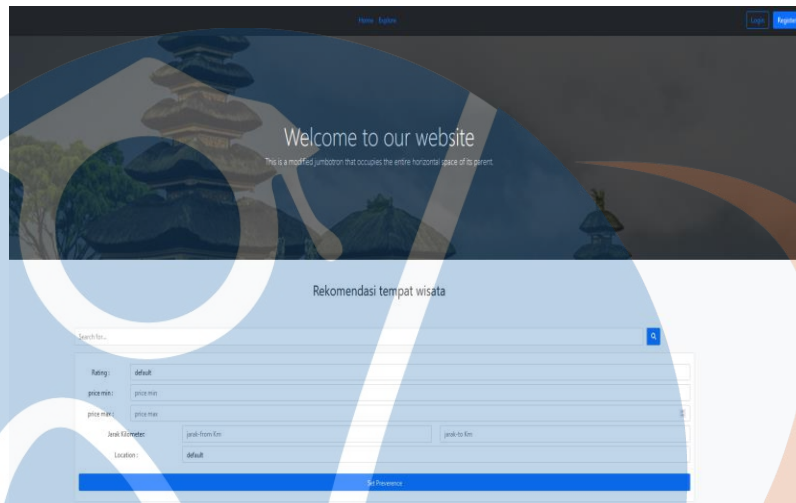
Home Explore

Login Register

Welcome to our website

This is a modified jumbotron that occupies the entire horizontal space of its parent.

Rekomendasi tempat wisata

Search for...

Rating : default

price min : price min

price max : price max

Jarak Kilometer: jarak-from Km jarak-to Km

Location : default

Set Preverence